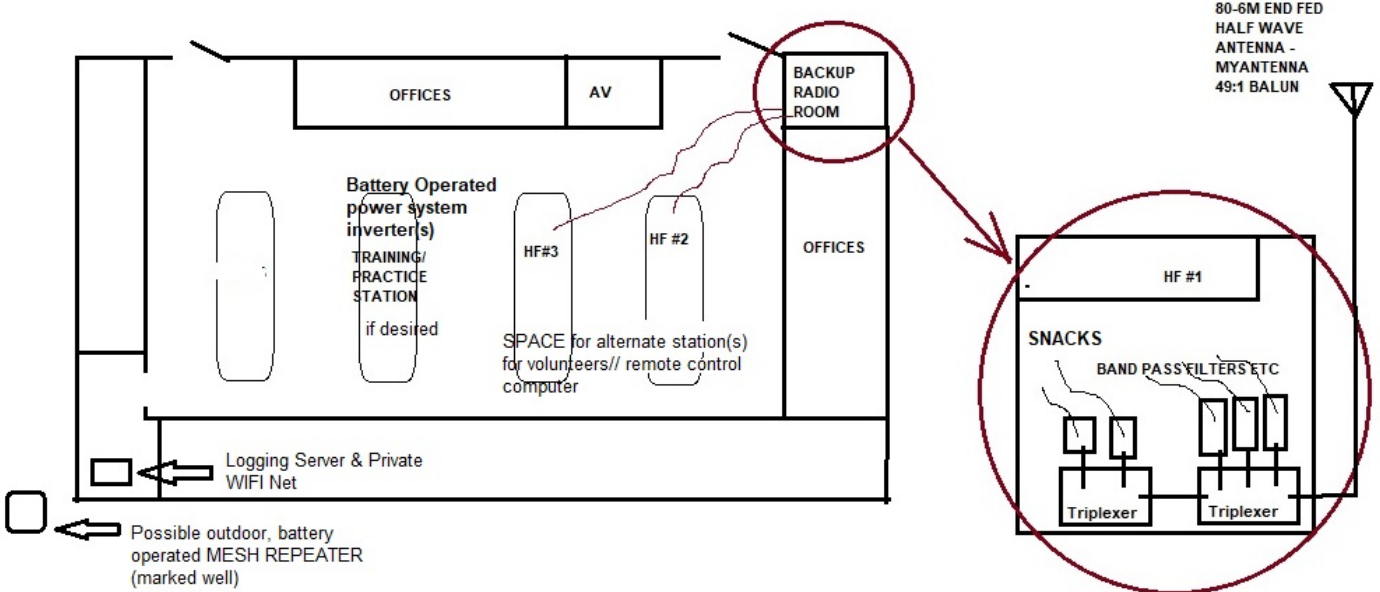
80-6M END FED HALF WAVE ANTENNA - MYANTENNA 49:1 BALUN

OFFICES

AV

BACKUP RADIO ROOM

Battery Operated power system inverter(s)

TRAINING/ PRACTICE STATION

if desired

HF#3

HF #2

OFFICES

SPACE for alternate station(s) for volunteers// remote control computer

HF #1

SNACKS

BAND PASS FILTERS ETC

Triplexer

Triplexer

Logging Server & Private WIFI Net

Possible outdoor, battery operated MESH REPEATER (marked well)